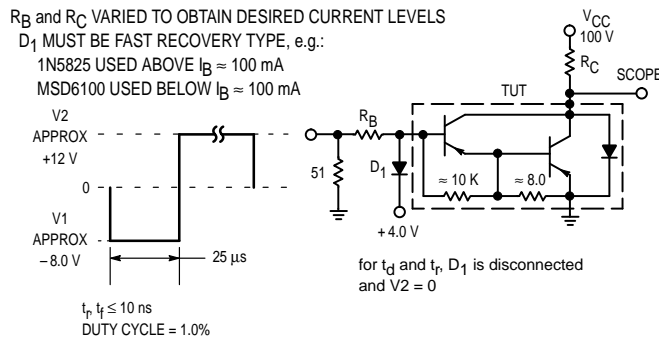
$R_B$ and $R_C$ VARIED TO OBTAIN DESIRED CURRENT LEVELS
$D_1$ MUST BE FAST RECOVERY TYPE, e.g.:
1N5825 USED ABOVE $I_B \approx 100$ mA
MSD6100 USED BELOW $I_B \approx 100$ mA

V2
APPROX
+12 V

0

V1
APPROX
− 8.0 V

25 µs

$t_r$, $t_f \leq 10$ ns
DUTY CYCLE = 1.0%

$V_{CC}$
100 V
$R_C$
SCOPE
TUT
$R_B$
51
$D_1$
≈ 10 K
≈ 8.0
+ 4.0 V

for $t_d$ and $t_r$, $D_1$ is disconnected and V2 = 0